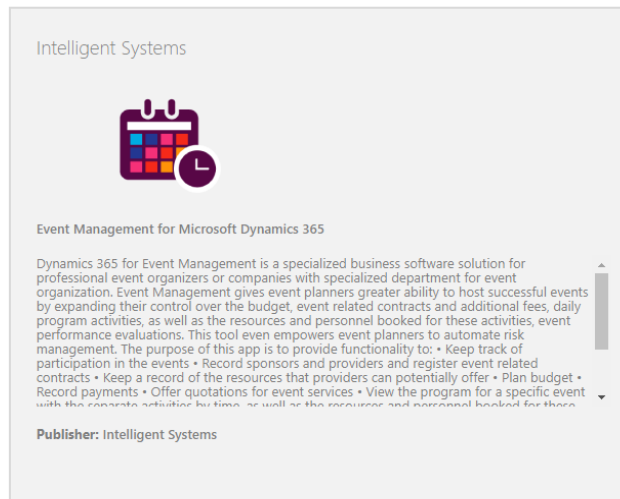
Intelligent Systems

Event Management for Microsoft Dynamics 365

Dynamics 365 for Event Management is a specialized business software solution for professional event organizers or companies with specialized department for event organization. Event Management gives event planners greater ability to host successful events by expanding their control over the budget, event related contracts and additional fees, daily program activities, as well as the resources and personnel booked for these activities, event performance evaluations. This tool even empowers event planners to automate risk management. The purpose of this app is to provide functionality to: • Keep track of participation in the events • Record sponsors and providers and register event related contracts • Keep a record of the resources that providers can potentially offer • Plan budget • Record payments • Offer quotations for event services • View the program for a specific event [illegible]

Publisher: Intelligent Systems